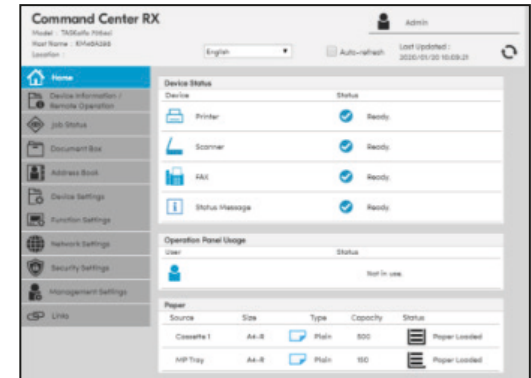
Command Center RX
Model : TASKalfa MFP
Host Name : KM4BA288
Location :

Admin

English

Auto-refresh

Last Updated :
2020/01/20 10:09:21

Home
Device Information / Remote Operation
Job Status
Document Box
Address Book
Device Settings
Function Settings
Network Settings
Security Settings
Management Settings
Links

Device Status

| Device | Status |
|---|---|
| Printer | Ready |
| Scanner | Ready |
| FAX | Ready |
| Status Message | Ready |

Operation Panel Usage

| User | Status |
|---|---|
| | Not in use. |

Paper

| Source | Size | Type | Capacity | Status |
|---|---|---|---|---|
| Cassette 1 | A4-R | Plain | 500 | Paper Loaded |
| MP Tray | A4-R | Plain | 150 | Paper Loaded |